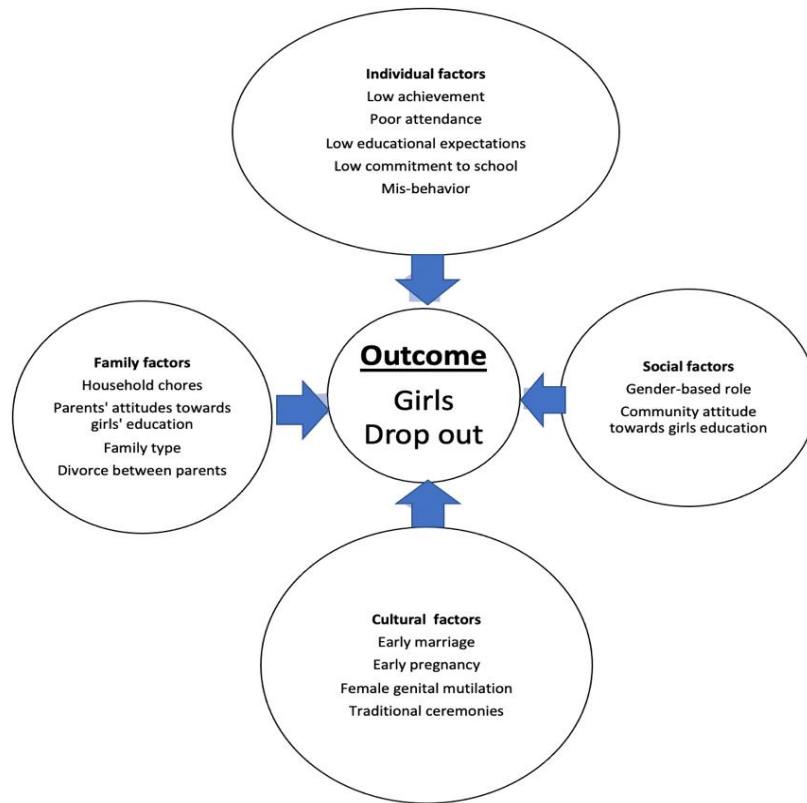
Individual factors
Low achievement
Poor attendance
Low educational expectations
Low commitment to school
Mis-behavior

Family factors
Household chores
Parents' attitudes towards girls' education
Family type
Divorce between parents

Outcome
Girls
Drop out

Social factors
Gender-based role
Community attitude towards girls education

Cultural factors
Early marriage
Early pregnancy
Female genital mutilation
Traditional ceremonies